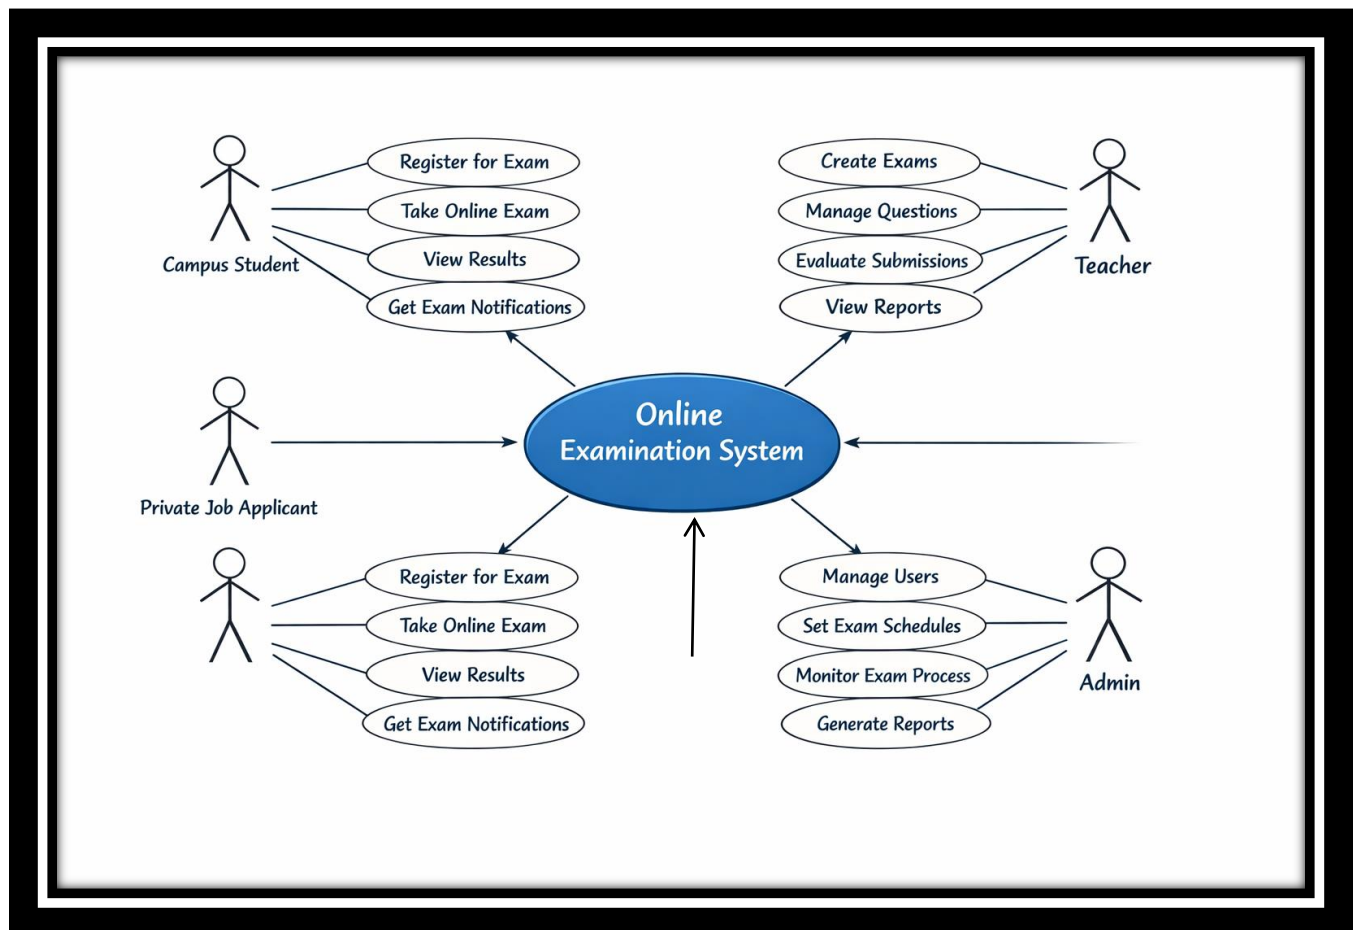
Campus Student

Register for Exam

Take Online Exam

View Results

Get Exam Notifications

Create Exams

Manage Questions

Evaluate Submissions

View Reports

Teacher

Private Job Applicant

Online Examination System

Register for Exam

Take Online Exam

View Results

Get Exam Notifications

Manage Users

Set Exam Schedules

Monitor Exam Process

Generate Reports

Admin